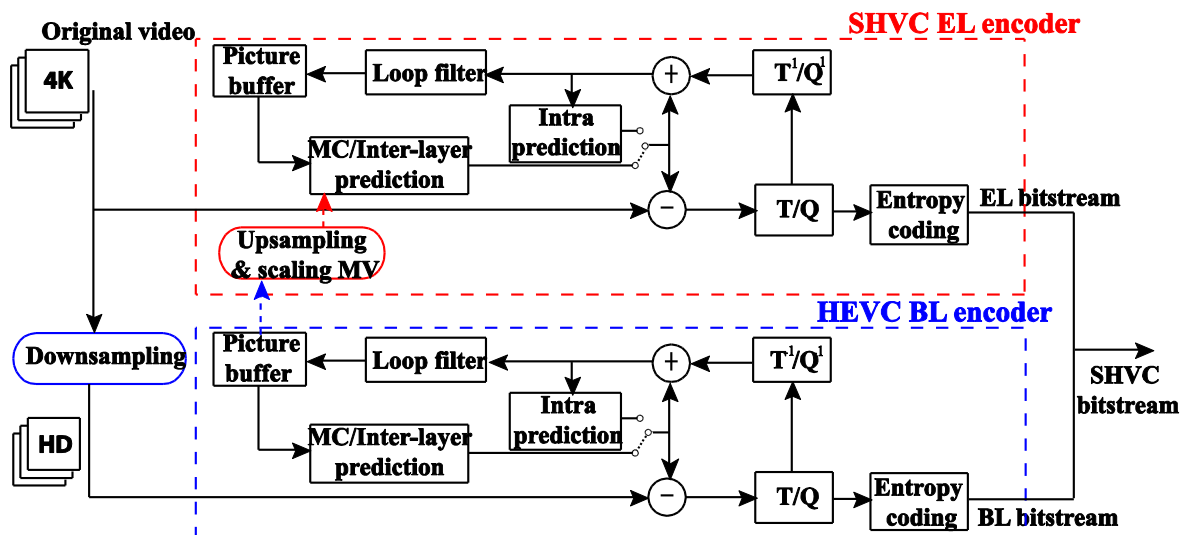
SHVC EL encoder

Original video

4K

Picture buffer

Loop filter

$+$

$T^1/Q^1$

Intra prediction

MC/Inter-layer prediction

$-$

T/Q

Entropy coding

EL bitstream

Upsampling & scaling MV

HEVC BL encoder

Downsampling

Picture buffer

Loop filter

$+$

$T^1/Q^1$

SHVC bitstream

HD

Intra prediction

MC/Inter-layer prediction

$-$

T/Q

Entropy coding

BL bitstream